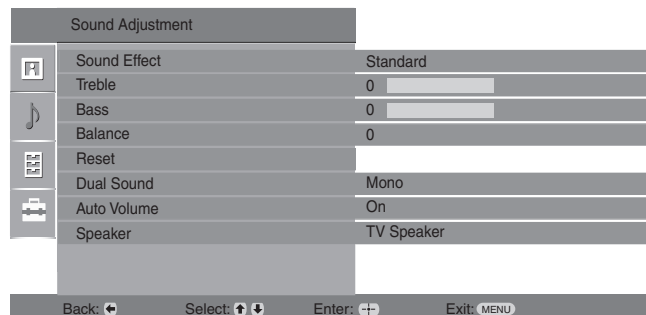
Sound Adjustment

| | |
|---|---|
| Sound Effect | Standard |
| Treble | 0 |
| Bass | 0 |
| Balance | 0 |
| Reset | |
| Dual Sound | Mono |
| Auto Volume | On |
| Speaker | TV Speaker |

Back: Select: Enter: Exit: MENU